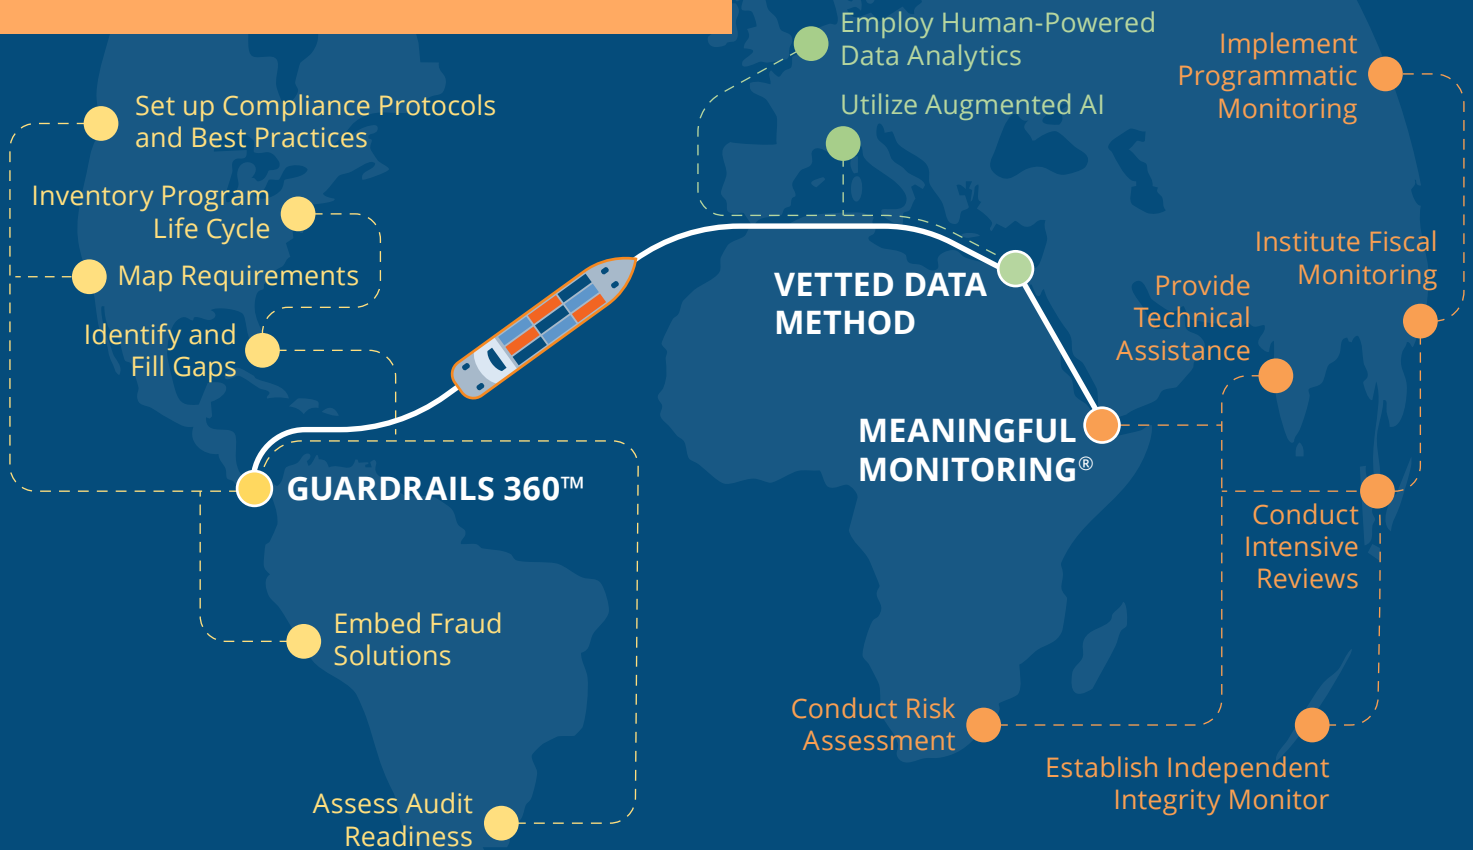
Set up Compliance Protocols and Best Practices

Inventory Program Life Cycle

Map Requirements

Identify and Fill Gaps

GUARDRAILS 360™

Embed Fraud Solutions

Assess Audit Readiness

Employ Human-Powered Data Analytics

Utilize Augmented AI

VETTED DATA METHOD

MEANINGFUL MONITORING®

Implement Programmatic Monitoring

Institute Fiscal Monitoring

Provide Technical Assistance

Conduct Intensive Reviews

Conduct Risk Assessment

Establish Independent Integrity Monitor